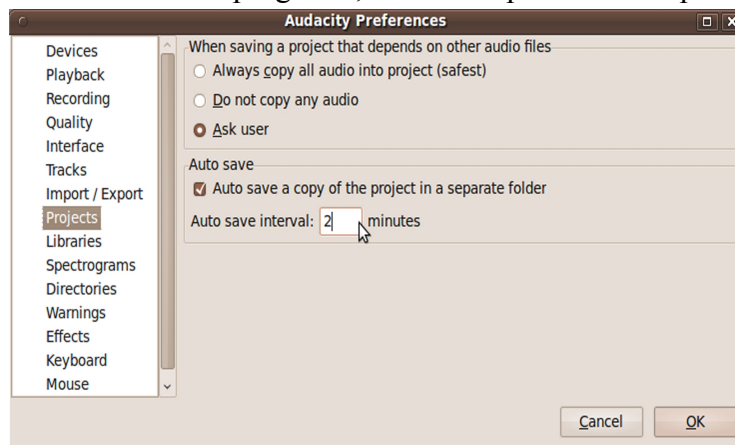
Audacity Preferences

Devices
Playback
Recording
Quality
Interface
Tracks
Import / Export
Projects
Libraries
Spectrograms
Directories
Warnings
Effects
Keyboard
Mouse

When saving a project that depends on other audio files
Always copy all audio into project (safest)
Do not copy any audio
Ask user

Auto save
Auto save a copy of the project in a separate folder
Auto save interval: 2 minutes

Cancel
OK